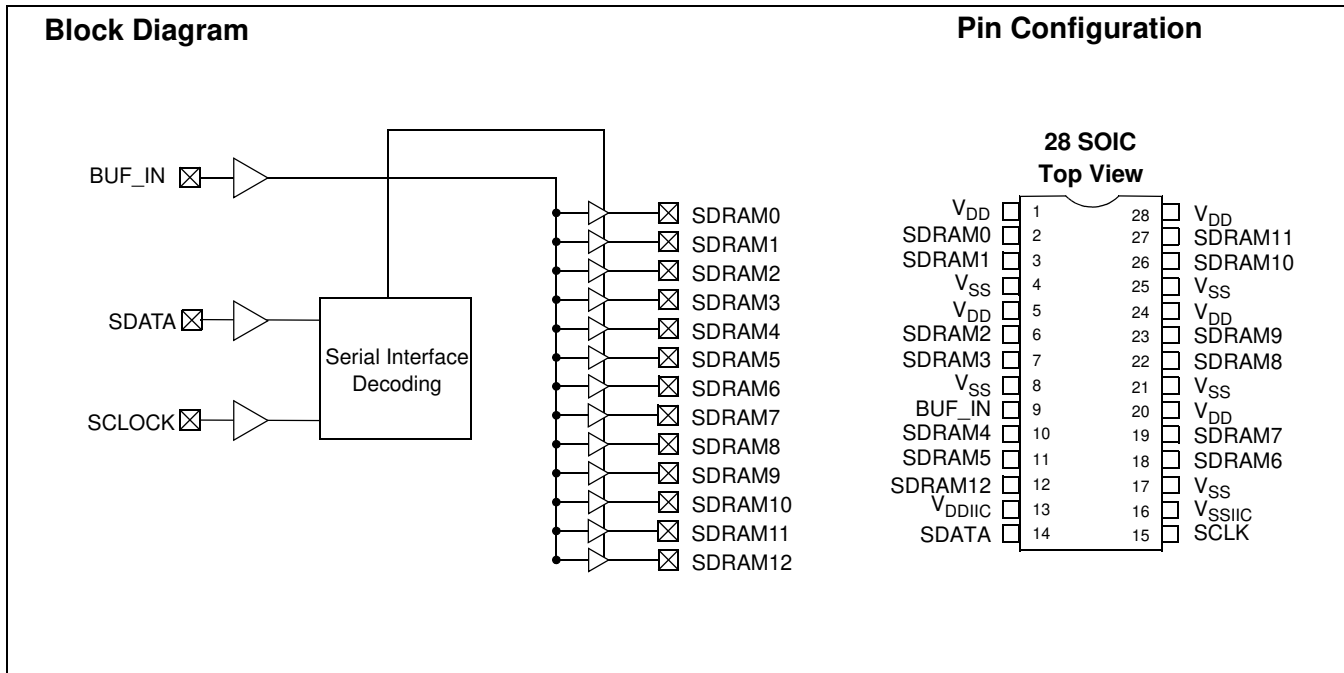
Block Diagram

Pin Configuration

BUF_IN

SDATA

SCLOCK

Serial Interface Decoding

SDRAM0
SDRAM1
SDRAM2
SDRAM3
SDRAM4
SDRAM5
SDRAM6
SDRAM7
SDRAM8
SDRAM9
SDRAM10
SDRAM11
SDRAM12

28 SOIC
Top View

$V_{DD}$ 1
SDRAM0 2
SDRAM1 3
$V_{SS}$ 4
$V_{DD}$ 5
SDRAM2 6
SDRAM3 7
$V_{SS}$ 8
BUF_IN 9
SDRAM4 10
SDRAM5 11
SDRAM12 12
$V_{DDIIC}$ 13
SDATA 14

28 $V_{DD}$
27 SDRAM11
26 SDRAM10
25 $V_{SS}$
24 $V_{DD}$
23 SDRAM9
22 SDRAM8
21 $V_{SS}$
20 $V_{DD}$
19 SDRAM7
18 SDRAM6
17 $V_{SS}$
16 $V_{SSIIC}$
15 SCLK